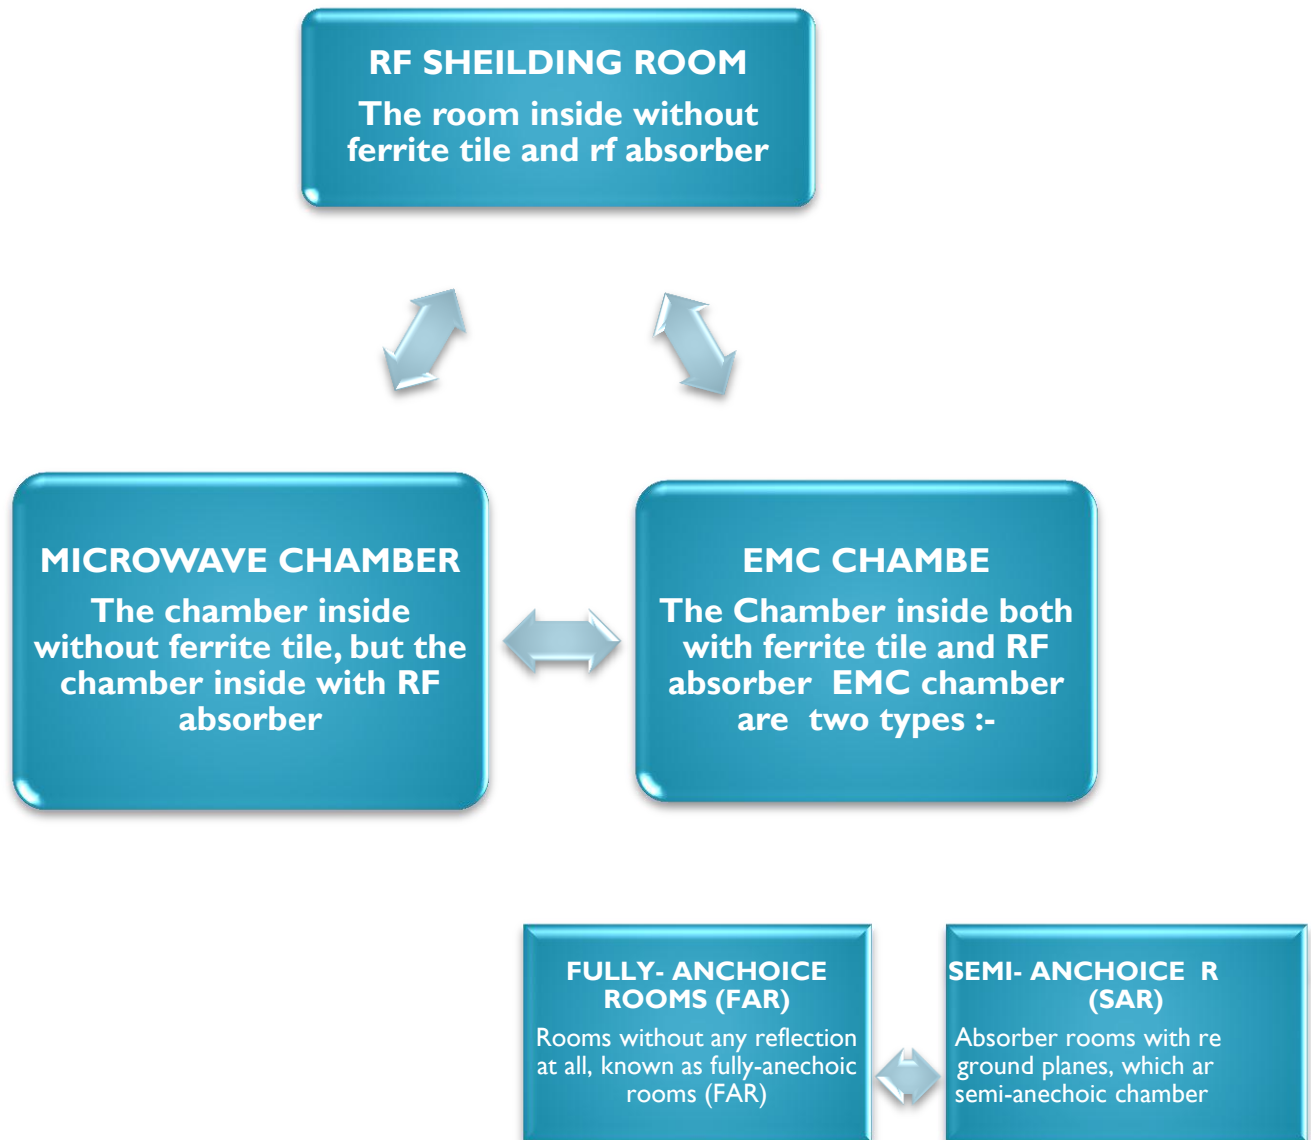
RF SHEILDING ROOM
The room inside without ferrite tile and rf absorber

MICROWAVE CHAMBER
The chamber inside without ferrite tile, but the chamber inside with RF absorber

EMC CHAMBE
The Chamber inside both with ferrite tile and RF absorber EMC chamber are two types :-

FULLY- ANCHOICE ROOMS (FAR)
Rooms without any reflection at all, known as fully-anechoic rooms (FAR)

SEMI- ANCHOICE R (SAR)
Absorber rooms with re ground planes, which ar semi-anechoic chamber